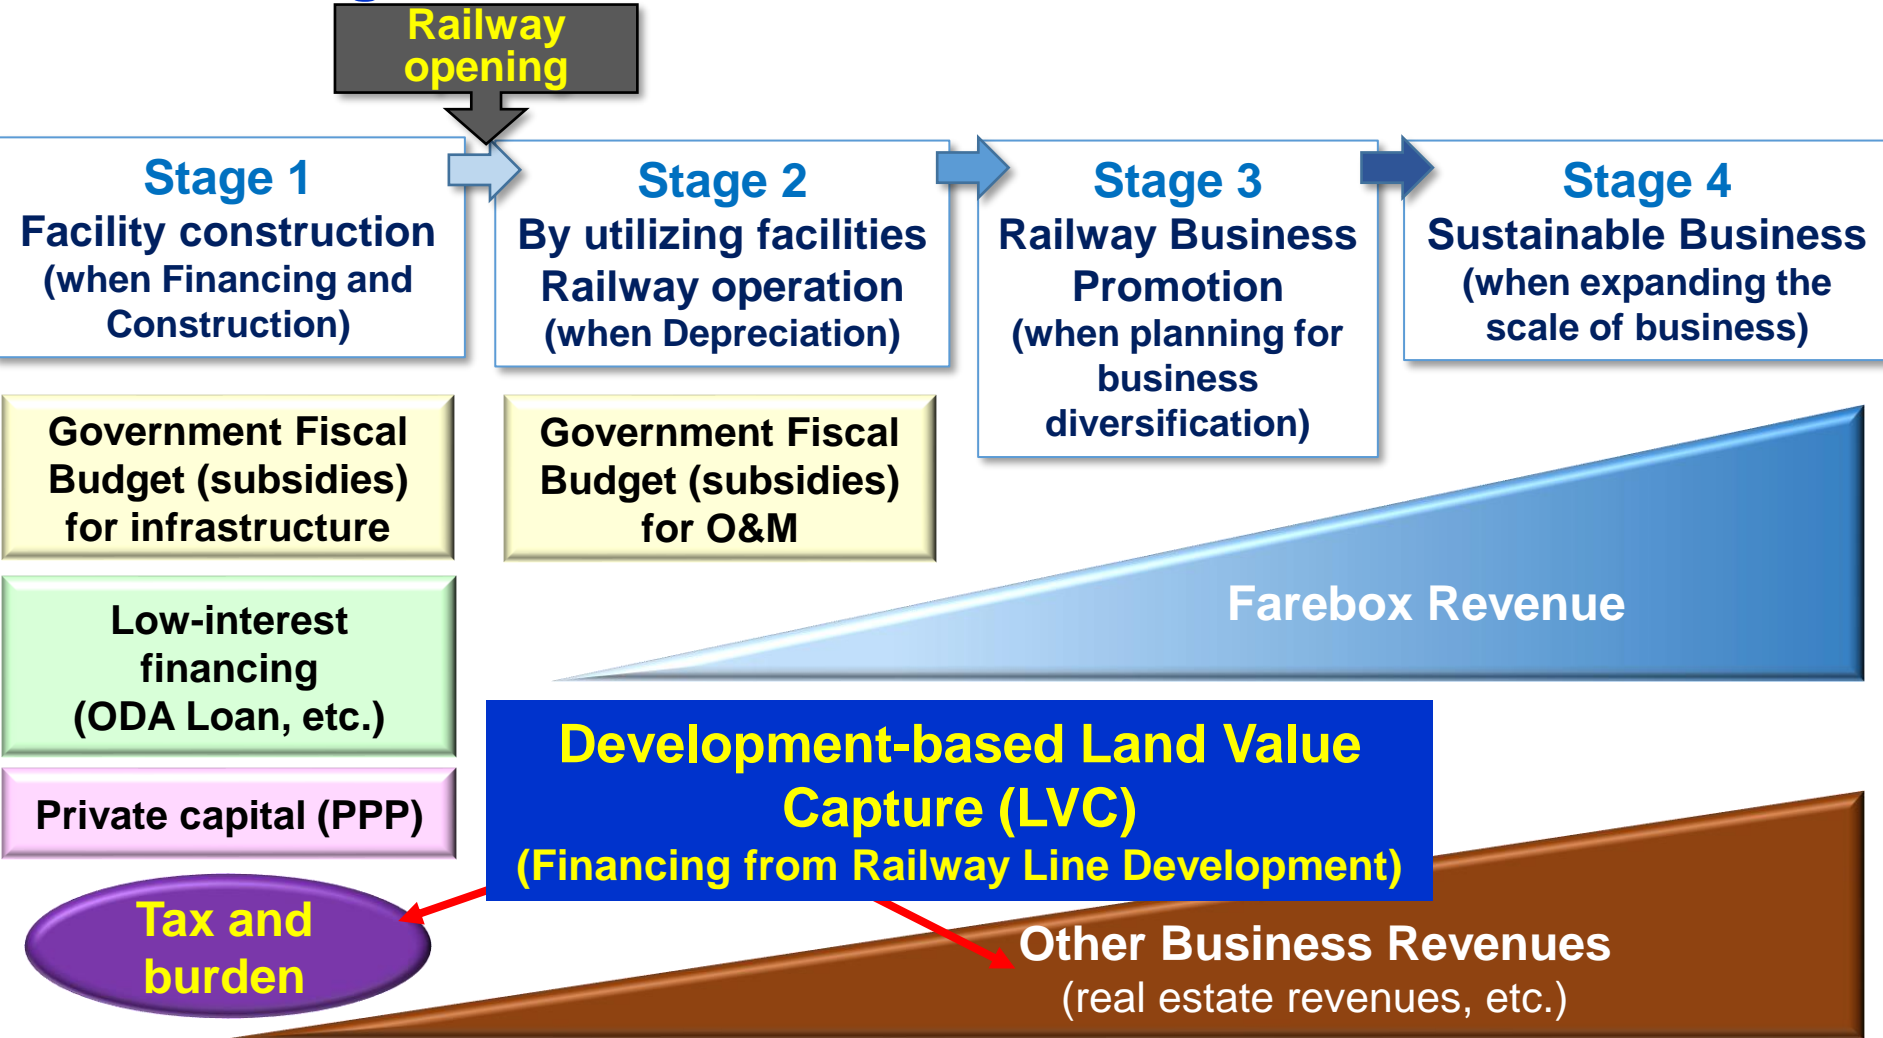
Railway opening

Stage 1
Facility construction
(when Financing and Construction)

Stage 2
By utilizing facilities Railway operation
(when Depreciation)

Stage 3
Railway Business Promotion
(when planning for business diversification)

Stage 4
Sustainable Business
(when expanding the scale of business)

Government Fiscal Budget (subsidies) for infrastructure

Government Fiscal Budget (subsidies) for O&M

Low-interest financing (ODA Loan, etc.)

Private capital (PPP)

Farebox Revenue

Development-based Land Value Capture (LVC)
(Financing from Railway Line Development)

Tax and burden

Other Business Revenues
(real estate revenues, etc.)